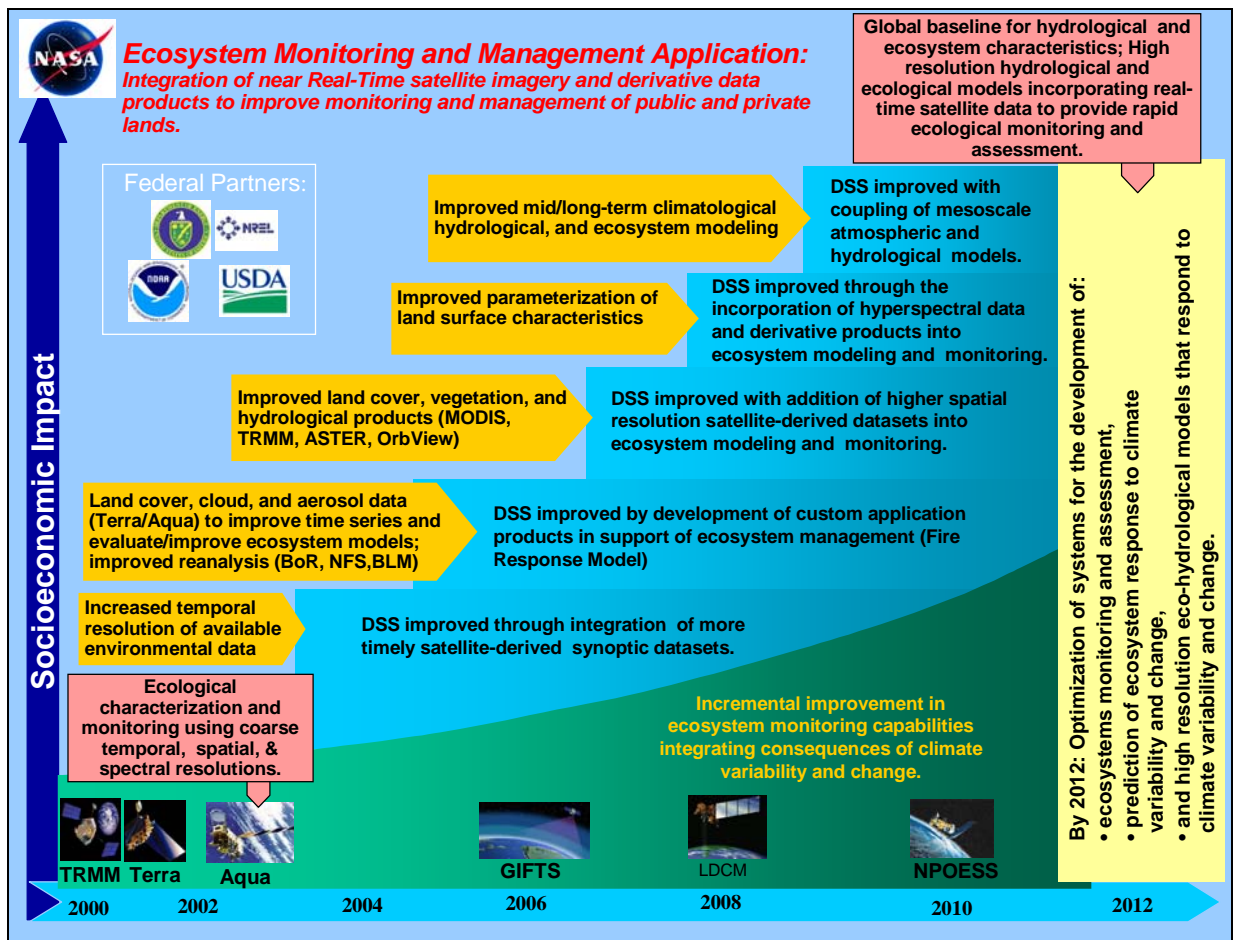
NASA

Ecosystem Monitoring and Management Application:
Integration of near Real-Time satellite imagery and derivative data products to improve monitoring and management of public and private lands.

Global baseline for hydrological and ecosystem characteristics; High resolution hydrological and ecological models incorporating real-time satellite data to provide rapid ecological monitoring and assessment.

Federal Partners:

NREL

NOAA

USDA

Improved mid/long-term climatological hydrological, and ecosystem modeling

DSS improved with coupling of mesoscale atmospheric and hydrological models.

Improved parameterization of land surface characteristics

DSS improved through the incorporation of hyperspectral data and derivative products into ecosystem modeling and monitoring.

Improved land cover, vegetation, and hydrological products (MODIS, TRMM, ASTER, OrbView)

DSS improved with addition of higher spatial resolution satellite-derived datasets into ecosystem modeling and monitoring.

Land cover, cloud, and aerosol data (Terra/Aqua) to improve time series and evaluate/improve ecosystem models; improved reanalysis (BoR, NFS,BLM)

DSS improved by development of custom application products in support of ecosystem management (Fire Response Model)

Increased temporal resolution of available environmental data

DSS improved through integration of more timely satellite-derived synoptic datasets.

Socioeconomic Impact

Ecological characterization and monitoring using coarse temporal, spatial, & spectral resolutions.

Incremental improvement in ecosystem monitoring capabilities integrating consequences of climate variability and change.

By 2012: Optimization of systems for the development of:
• ecosystems monitoring and assessment,
• prediction of ecosystem response to climate variability and change,
• and high resolution eco-hydrological models that respond to climate variability and change.

TRMM Terra Aqua GIFTS LDCM NPOESS

2000 2002 2004 2006 2008 2010 2012